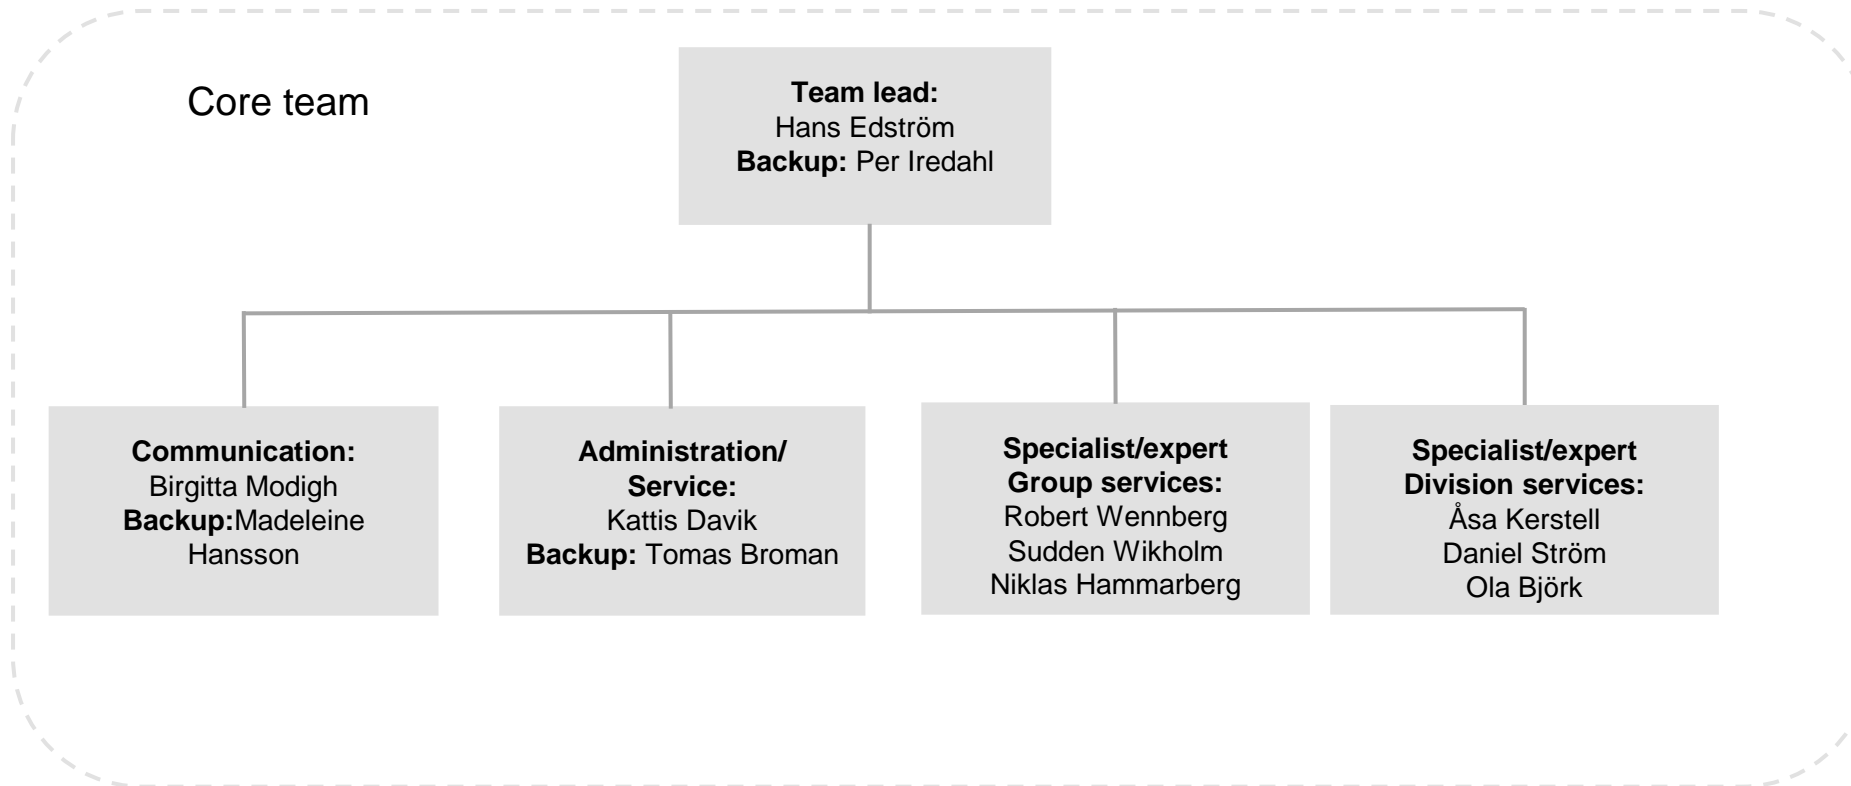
Core team

**Team lead:**
Hans Edström
**Backup:** Per Iredahl

**Communication:**
Birgitta Modigh
**Backup:**Madeleine Hansson

**Administration/ Service:**
Kattis Davik
**Backup:** Tomas Broman

**Specialist/expert Group services:**
Robert Wennberg
Sudden Wikholm
Niklas Hammarberg

**Specialist/expert Division services:**
Åsa Kerstell
Daniel Ström
Ola Björk